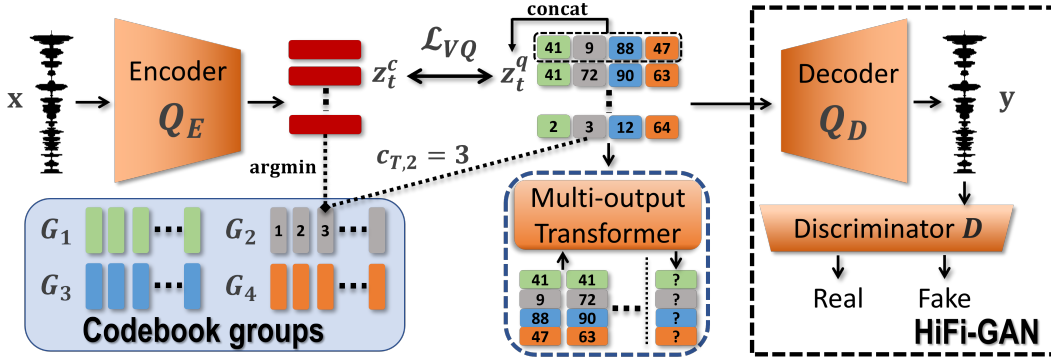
concat

$\mathbf{x}$

Encoder $Q_E$

$z_t^c$

$\mathcal{L}_{VQ}$

$z_t^q$

| 41 | 9 | 88 | 47 |
|---|---|---|---|
| 41 | 72 | 90 | 63 |

| 2 | 3 | 12 | 64 |
|---|---|---|---|

Decoder $Q_D$

$\mathbf{y}$

argmin

$c_{T,2} = 3$

$G_1$

$G_2$ 1 2 3

$G_3$

$G_4$

Codebook groups

Multi-output Transformer

| 41 | 41 | ? |
|---|---|---|
| 9 | 72 | ? |
| 88 | 90 | ? |
| 47 | 63 | ? |

Discriminator $D$

Real

Fake

HiFi-GAN